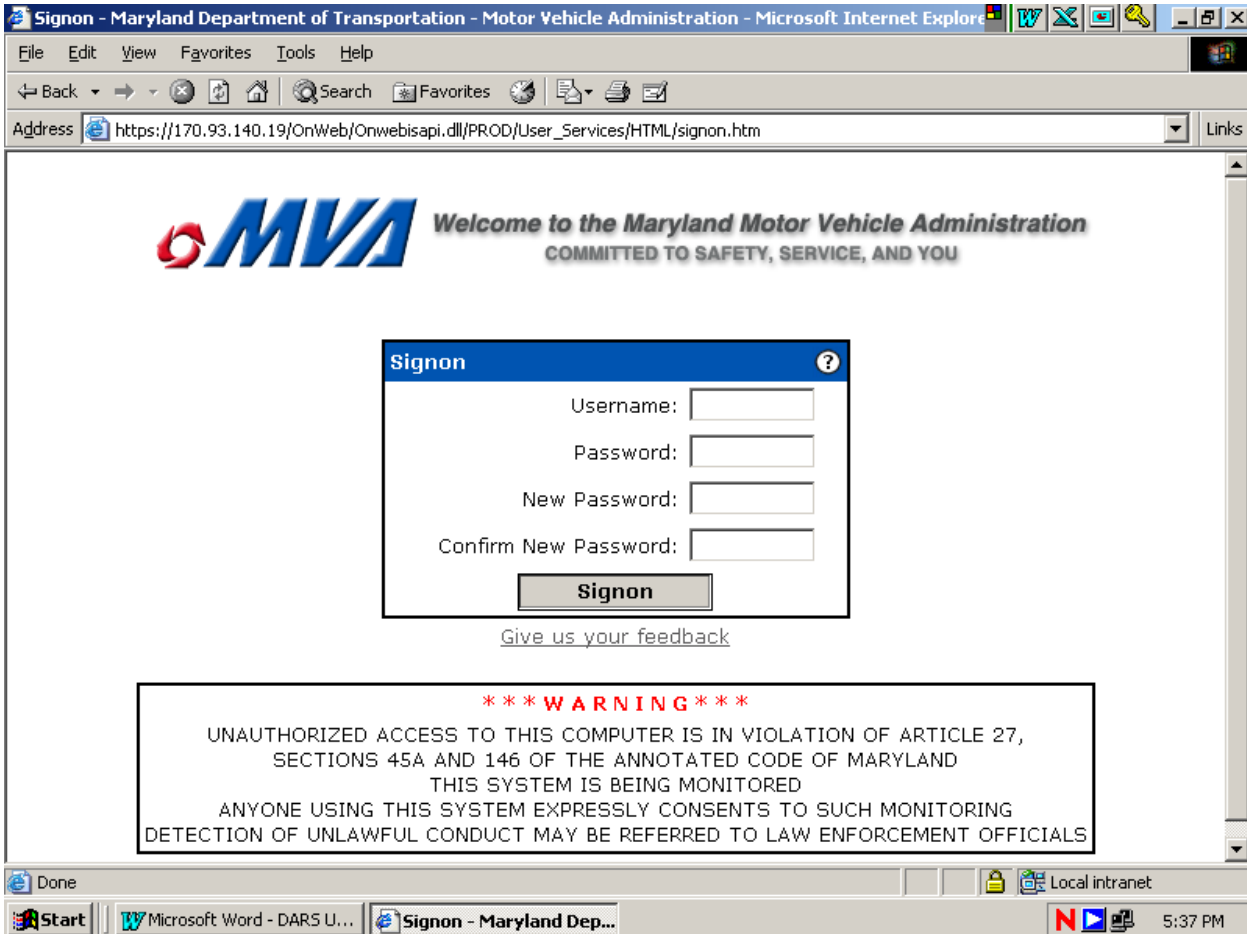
Signon - Maryland Department of Transportation - Motor Vehicle Administration - Microsoft Internet Explore

File Edit View Favorites Tools Help

Back Search Favorites

Address https://170.93.140.19/OnWeb/Onwebisapi.dll/PROD/User_Services/HTML/signon.htm Links

MVA Welcome to the Maryland Motor Vehicle Administration
COMMITTED TO SAFETY, SERVICE, AND YOU

Signon

Username:

Password:

New Password:

Confirm New Password:

Signon

Give us your feedback

* * * W A R N I N G * * *

UNAUTHORIZED ACCESS TO THIS COMPUTER IS IN VIOLATION OF ARTICLE 27, SECTIONS 45A AND 146 OF THE ANNOTATED CODE OF MARYLAND
THIS SYSTEM IS BEING MONITORED
ANYONE USING THIS SYSTEM EXPRESSLY CONSENTS TO SUCH MONITORING
DETECTION OF UNLAWFUL CONDUCT MAY BE REFERRED TO LAW ENFORCEMENT OFFICIALS

Done Local intranet

Start Microsoft Word - DARS U... Signon - Maryland Dep... 5:37 PM